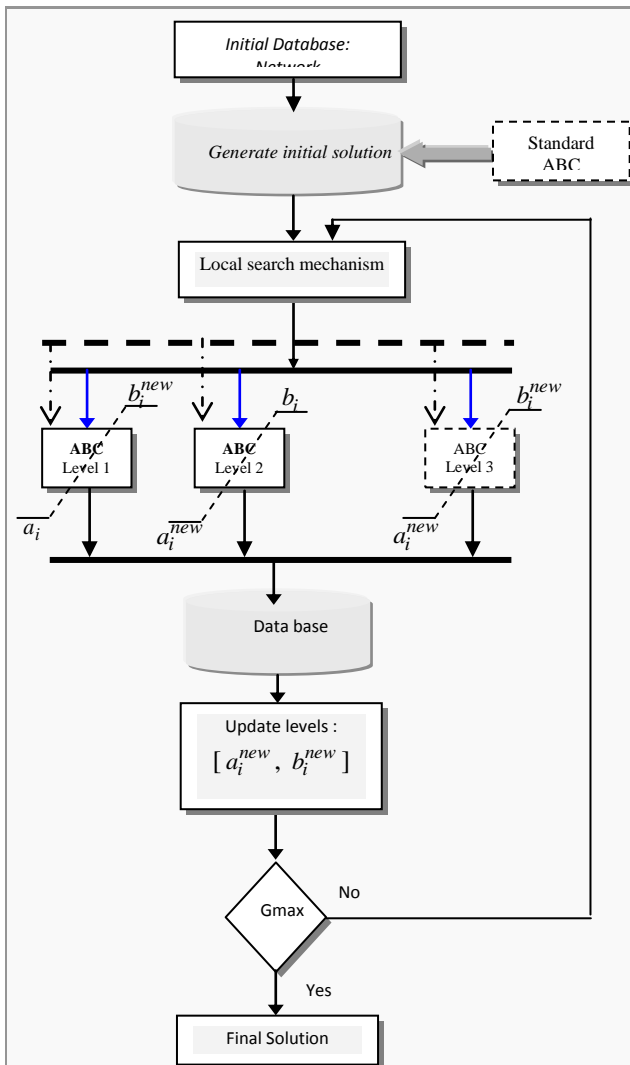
Initial Database: Network

Generate initial solution

Standard ABC

Local search mechanism

$b_i^{new}$

$b_i$

$b_i^{new}$

ABC Level 1

ABC Level 2

ABC Level 3

$a_i$

$a_i^{new}$

$a_i^{new}$

Data base

Update levels :
$[\, a_i^{new},\ b_i^{new} \,]$

Gmax

No

Yes

Final Solution